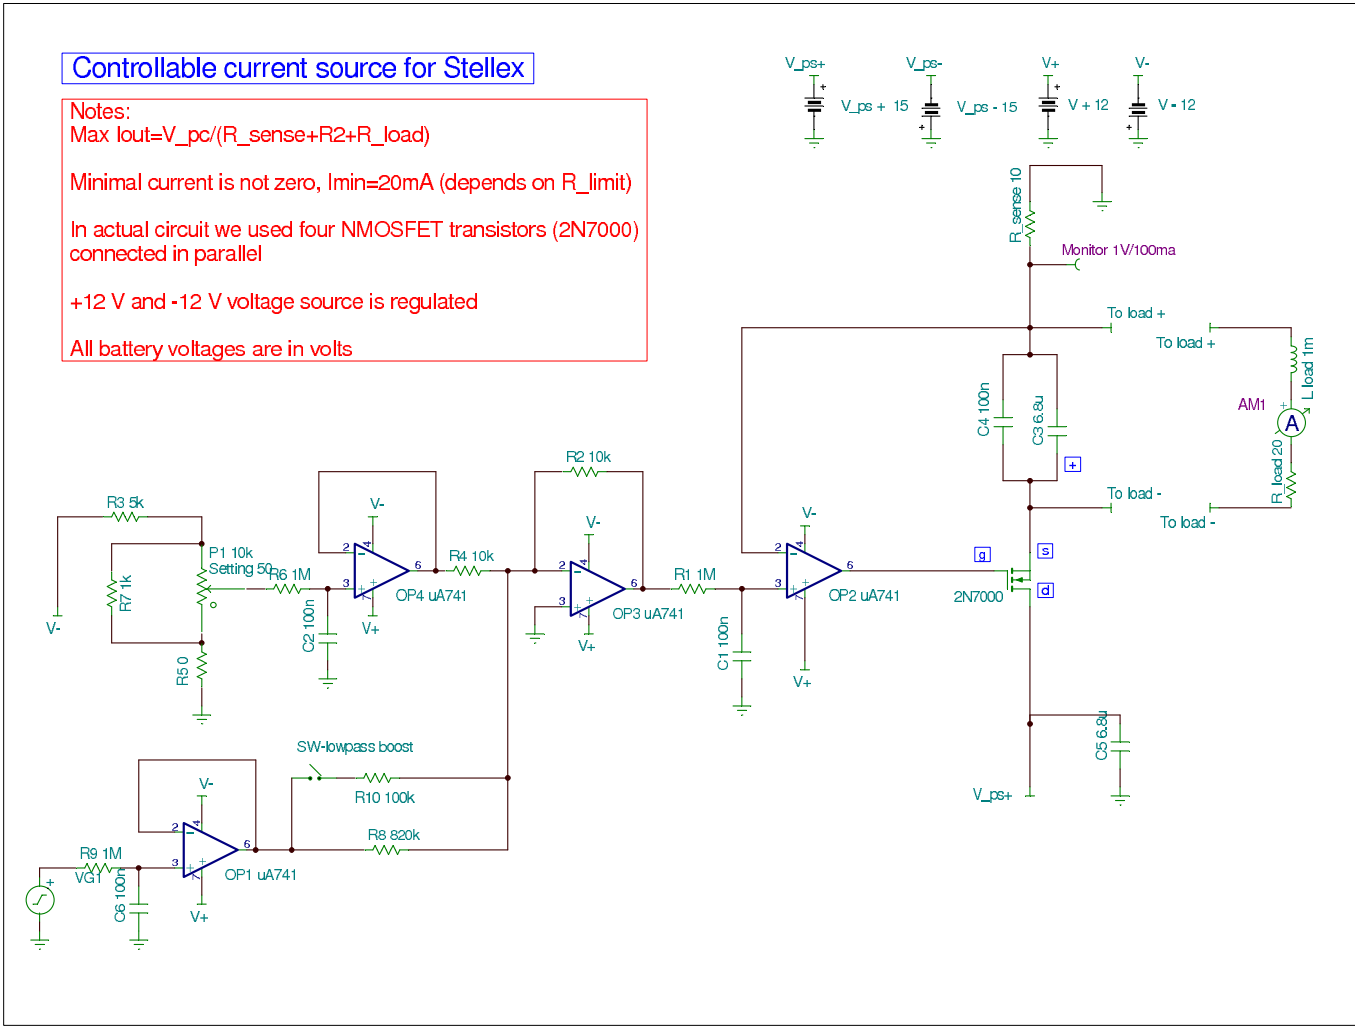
Controllable current source for Stellex

Notes:
Max Iout=V_pc/(R_sense+R2+R_load)

Minimal current is not zero, Imin=20mA (depends on R_limit)

In actual circuit we used four NMOSFET transistors (2N7000) connected in parallel

+12 V and -12 V voltage source is regulated

All battery voltages are in volts

V_ps+
V_ps + 15
V_ps-
V_ps - 15
V+
V + 12
V-
V - 12

R_sense 10
Monitor 1V/100ma
To load +
To load +
L_load 1m
AM1
A
R_load 20
C4 100n
C3 6.8u
+
To load -
To load -
g
s
d
2N7000
C5 6.8u
V_ps+

R3 5k
R7 1k
P1 10k
Setting 50
R5 0
V-
R6 1M
C2 100n
V-
V+
OP4 uA741
R4 10k
R2 10k
V-
V+
OP3 uA741
R1 1M
C1 100n
V-
V+
OP2 uA741

SW-lowpass boost
R10 100k
R8 820k
V-
V+
OP1 uA741
R9 1M
VG1
C6 100n